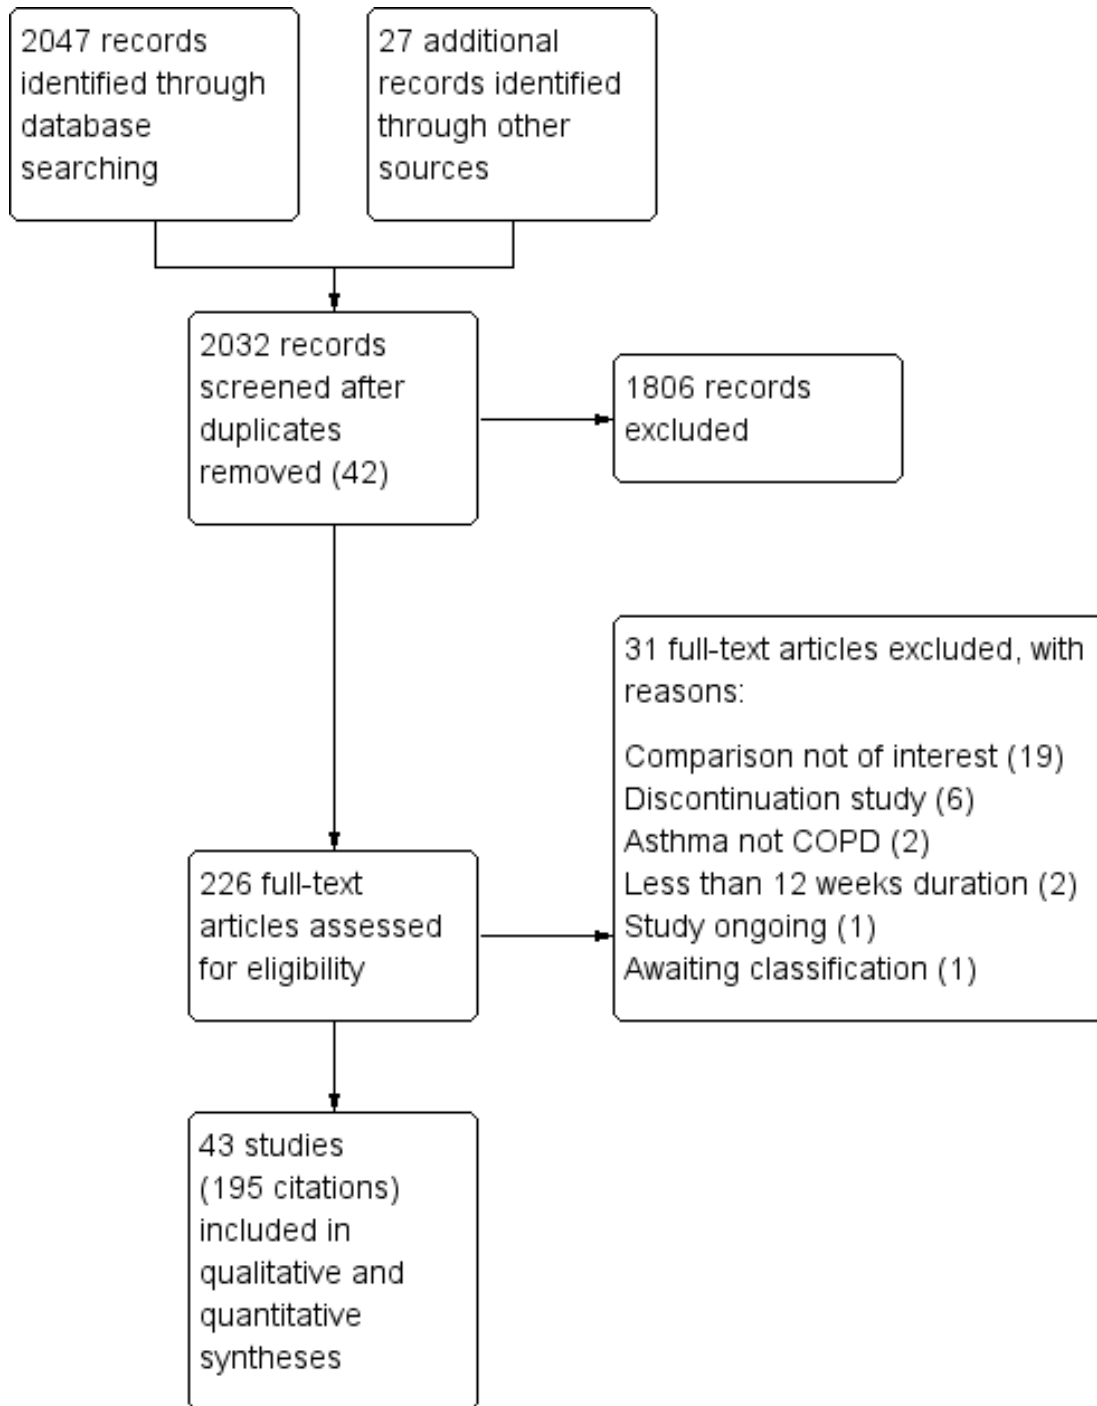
2047 records identified through database searching

27 additional records identified through other sources

2032 records screened after duplicates removed (42)

1806 records excluded

31 full-text articles excluded, with reasons:

Comparison not of interest (19)
Discontinuation study (6)
Asthma not COPD (2)
Less than 12 weeks duration (2)
Study ongoing (1)
Awaiting classification (1)

226 full-text articles assessed for eligibility

43 studies (195 citations) included in qualitative and quantitative syntheses